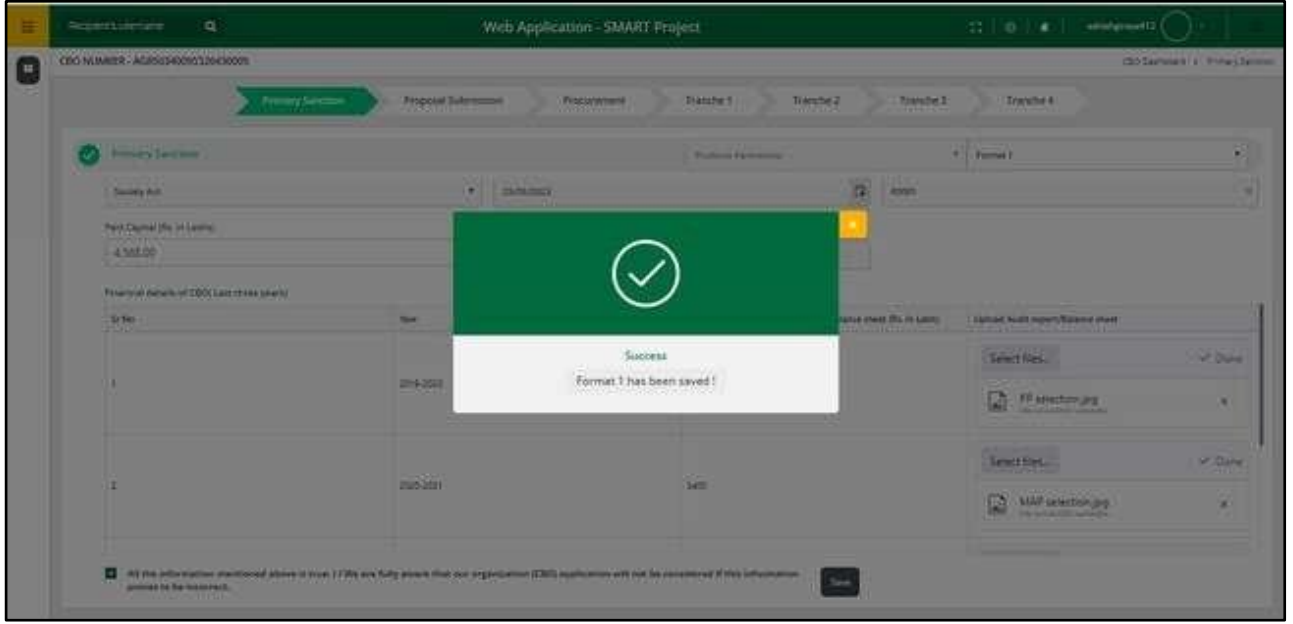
Recipient's username

Web Application - SMART Project

CBO NUMBER - AGR0034009032043000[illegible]

CBO Dashboard / Primary Sanction

Primary Sanction
Proposal Submission
Procurement
Tranche 1
Tranche 2
Tranche 3
Tranche 4

Primary Sanction

Producer Federation
Format I

Society Act
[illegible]
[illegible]

Paid Capital (Rs. in Lakhs)
4,500.00

Financial details of CBO( Last three years)

| Sr No | Year | Balance sheet (Rs. in Lakh) | Upload Audit report/Balance sheet |
|---|---|---|---|
| 1 | 2019-2020 | | Select files... ✓ Done FP selection.jpg |
| 2 | 2020-2021 | 5400 | Select files... ✓ Done MAP selection.jpg |

Success
Format 1 has been saved !

All the information mentioned above is true. I / We are fully aware that our organization (CBO) application will not be considered if this information proves to be incorrect.

Save